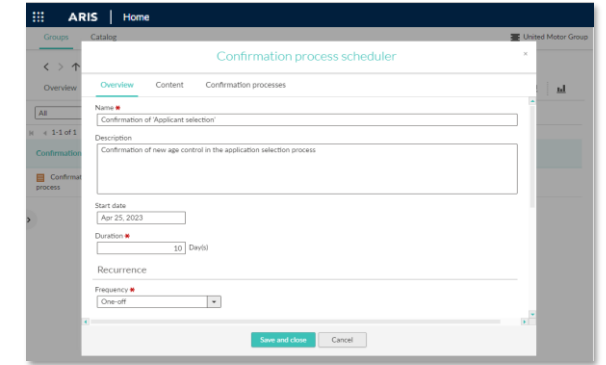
ARIS | Home

Groups Catalog

United Motor Group

Overview

All

1-1 of 1

Confirmation

Confirmat process

Confirmation process scheduler

×

Overview Content Confirmation processes

Name *
Confirmation of 'Applicant selection'

Description
Confirmation of new age control in the application selection process

Start date
Apr 25, 2023

Duration *
10 Day(s)

Recurrence

Frequency *
One-off

Save and close Cancel